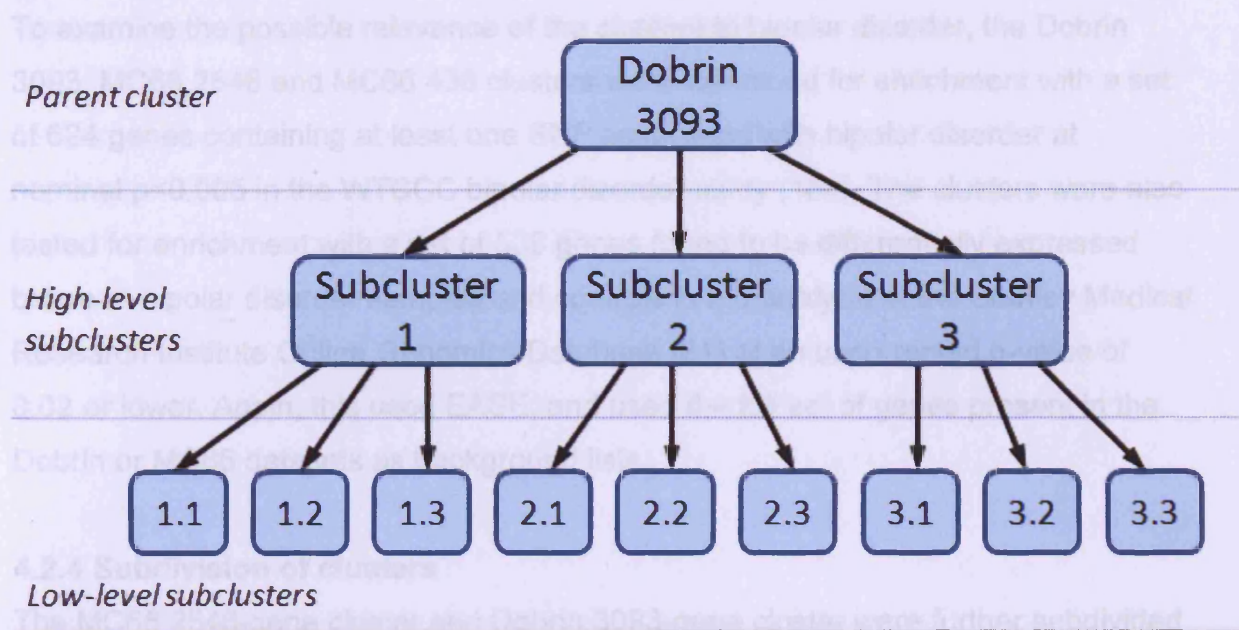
To examine the possible relevance of the clusters to bipolar disorder, the Dobrin 3093, MC86 2548 and MC86 436 clusters were also tested for enrichment with a set of 624 genes containing at least one SNP associated with bipolar disorder at nominal p<0.005 in the WTCCC bipolar disorder study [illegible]. The clusters were also tested for enrichment with a set of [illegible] genes found to be differentially expressed between bipolar disorder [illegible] and controls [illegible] the Stanley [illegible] Medical Research Institute Online Genomics Database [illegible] at a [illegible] of 0.02 or lower. Again, this used EASE and used the full set of genes present in the Dobrin or MC86 datasets as background lists.

Dobrin 3093

Parent cluster

High-level subclusters

Subcluster 1

Subcluster 2

Subcluster 3

1.1

1.2

1.3

2.1

2.2

2.3

3.1

3.2

3.3

4.2.4 Subdivision of clusters

Low-level subclusters

The MC86 2548-gene cluster and Dobrin 3093-gene cluster were further subdivided